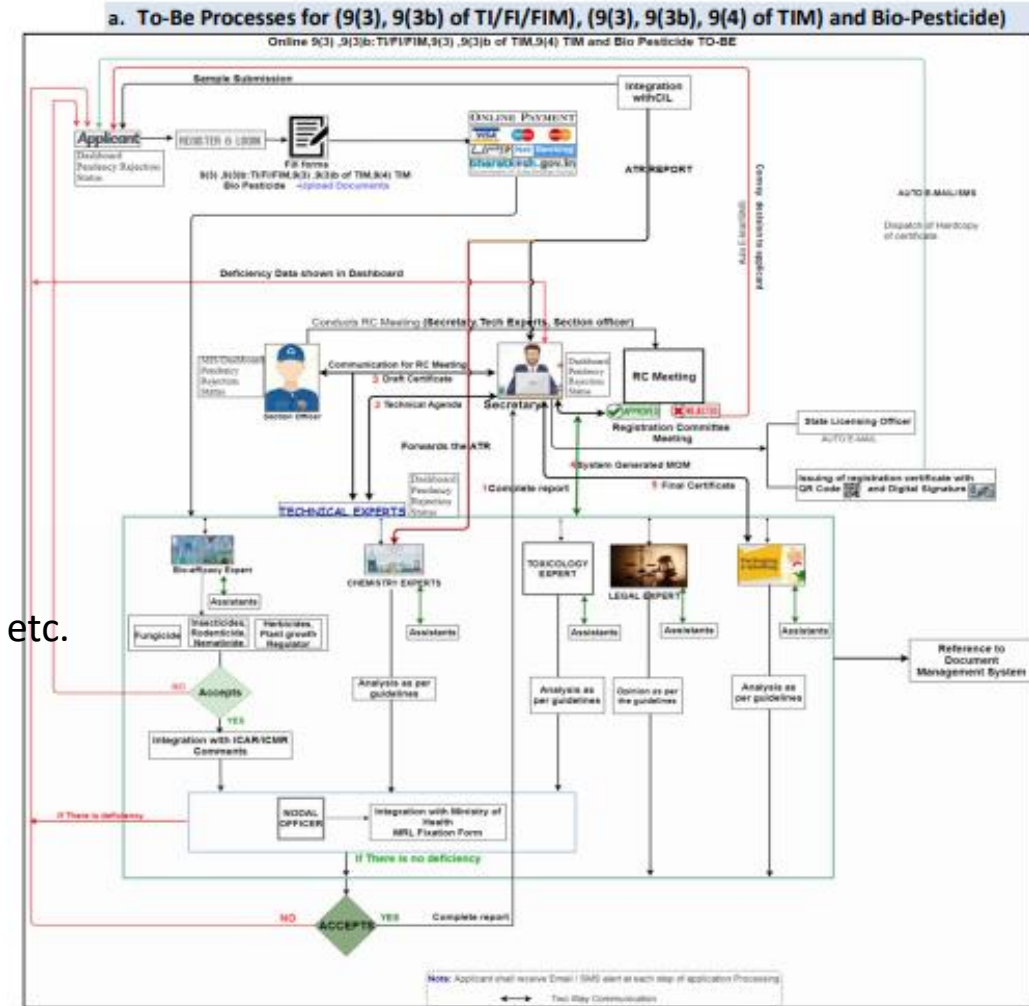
a. To-Be Processes for (9(3), 9(3b) of TI/FI/FIM), (9(3), 9(3b), 9(4) of TIM) and Bio-Pesticide)

Online 9(3) ,9(3)b:TI/FI/FIM,9(3) ,9(3)b of TIM,9(4) TIM and Bio Pesticide TO-BE

Sample Submission

Integration with CIL

Applicant

Dashboard Pendency Rejection Status

REGISTER & LOGIN

Fill forms 9(3) ,9(3)b:TI/FI/FIM,9(3) ,9(3)b of TIM,9(4) TIM Bio Pesticide +Upload Documents

ONLINE PAYMENT

bharatkosh.gov.in

ATR REPORT

Comm. decision to applicant

AUTO E-MAIL/SMS

Dispatch of Hardcopy of certificate

Deficiency Data shown in Dashboard

Conducts RC Meeting (Secretary, Tech Experts, Section officer)

MIS Dashboard Pendency Rejection Status

Section Officer

Communication for RC Meeting

3 Draft Certificate

2 Technical Agenda

Secretary

Dashboard Pendency Rejection Status

RC Meeting

APPROVED

REJECTED

Registration Committee Meeting

State Licensing Officer

AUTO E-MAIL

Forwards the ATR

4 System Generated MOM

5 Final Certificate

1 Complete report

Issuing of registration certificate with QR Code and Digital Signature

Dashboard Pendency Rejection Status

TECHNICAL EXPERTS

Bio-efficacy Expert

Assistants

CHEMISTRY EXPERTS

TOXICOLOGY EXPERT

LEGAL EXPERT

Assistants

Fungicide

Insecticides, Rodenticide, Nematicide

Herbicides, Plant growth Regulator

etc.

Assistants

Assistants

Assistants

Assistants

Reference to Document Management System

NO

Accepts

YES

Analysis as per guidelines

Analysis as per guidelines

Opinion as per the guidelines

Analysis as per guidelines

Integration with ICAR/ICMR Comments

If There is deficiency

NODAL OFFICER

Integration with Ministry of Health MRL Fixation Form

If There is no deficiency

NO

ACCEPTS

YES

Complete report

Note: Applicant shall receive Email / SMS alert at each step of application Processing

Two Way Communication